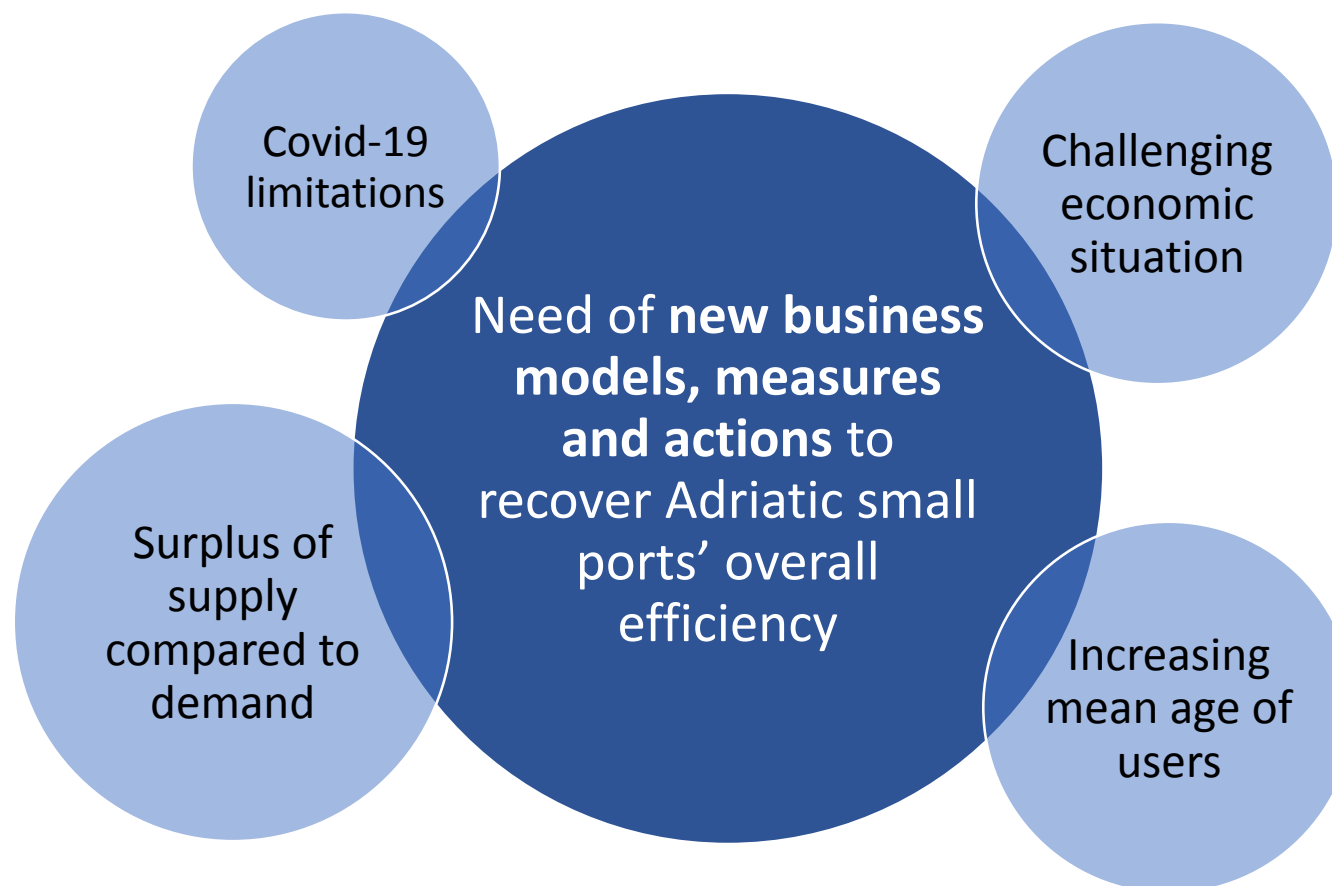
Covid-19 limitations

Challenging economic situation

Need of **new business models, measures and actions** to recover Adriatic small ports' overall efficiency

Surplus of supply compared to demand

Increasing mean age of users